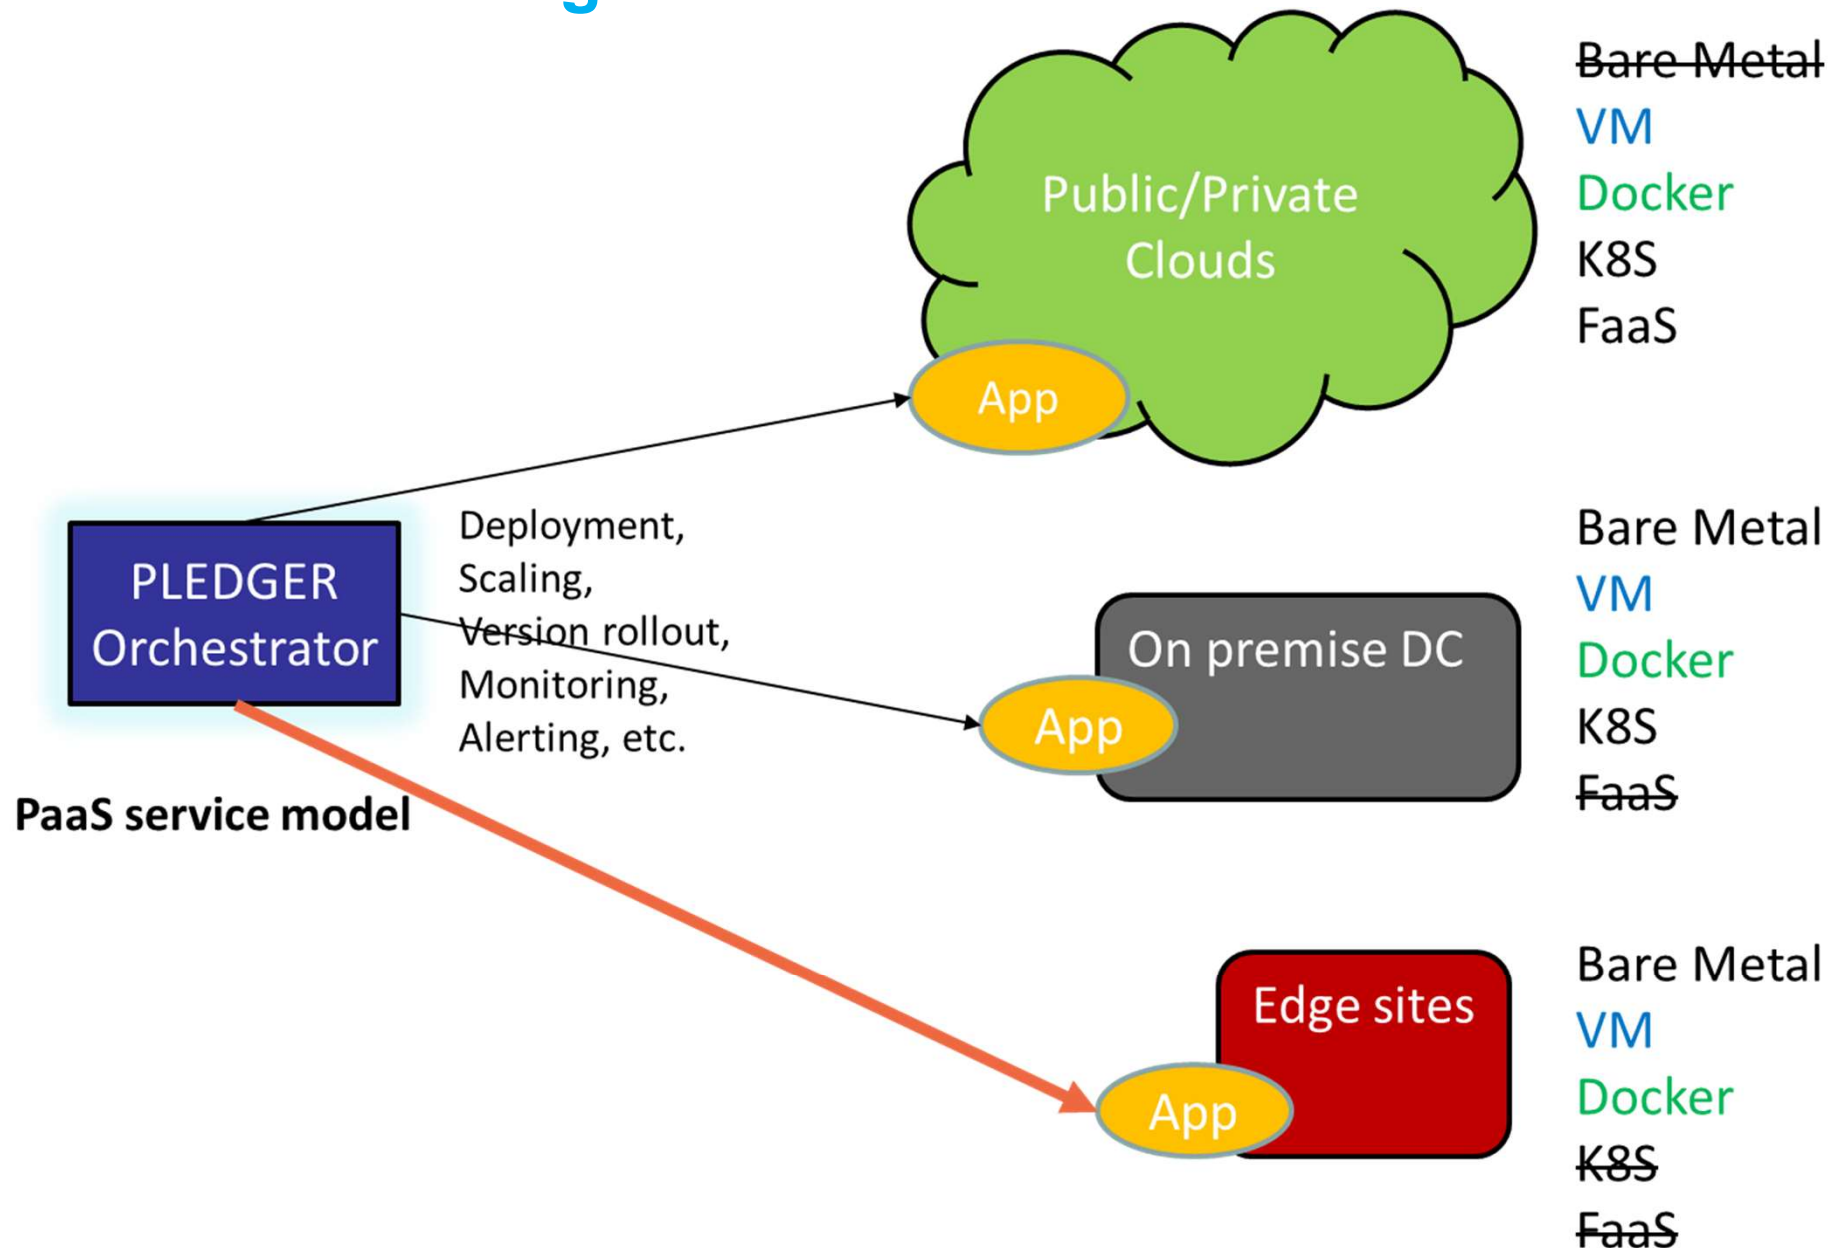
Public/Private Clouds

App

Bare Metal
VM
Docker
K8S
FaaS

PLEDGER Orchestrator

PaaS service model

Deployment,
Scaling,
Version rollout,
Monitoring,
Alerting, etc.

On premise DC

App

Bare Metal
VM
Docker
K8S
FaaS

Edge sites

App

Bare Metal
VM
Docker
K8S
FaaS